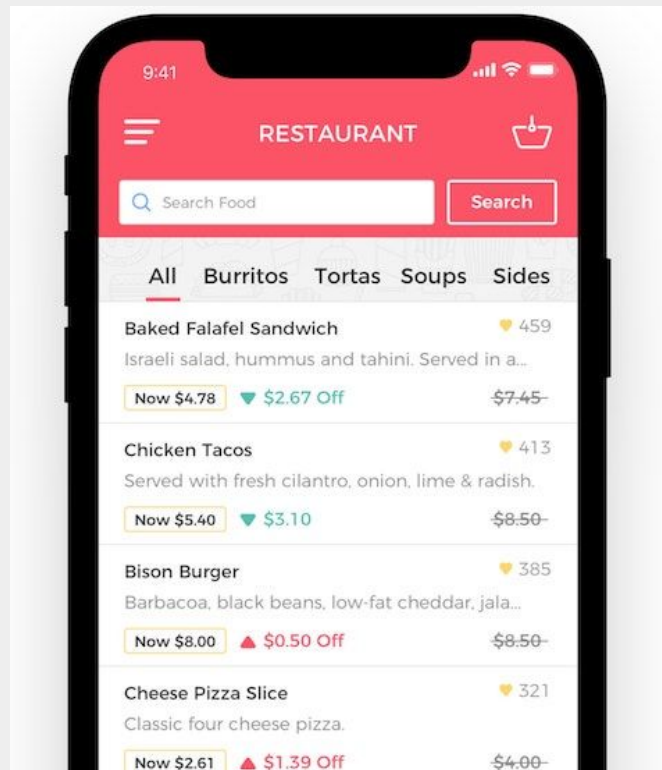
9:41

RESTAURANT

Search Food

Search

All Burritos Tortas Soups Sides

Baked Falafel Sandwich
459
Israeli salad, hummus and tahini. Served in a...
Now $4.78 $2.67 Off $7.45

Chicken Tacos
413
Served with fresh cilantro, onion, lime & radish.
Now $5.40 $3.10 $8.50

Bison Burger
385
Barbacoa, black beans, low-fat cheddar, jala...
Now $8.00 $0.50 Off $8.50

Cheese Pizza Slice
321
Classic four cheese pizza.
Now $2.61 $1.39 Off $4.00